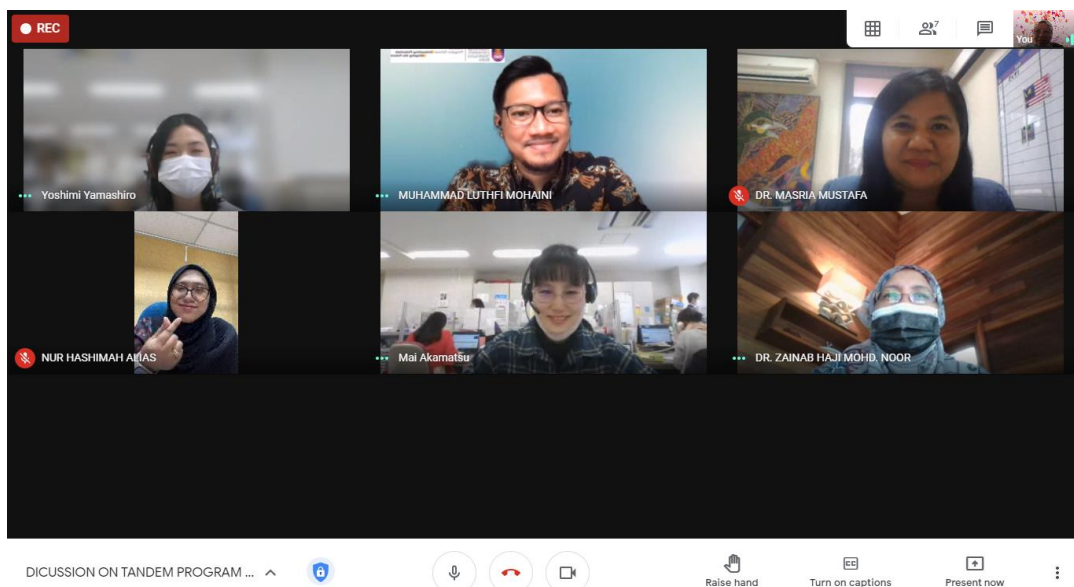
REC

7

You

Yoshimi Yamashiro

MUHAMMAD LUTHFI MOHAINI

DR. MASRIA MUSTAFA

NUR HASHIMAH ALIAS

Mai Akamatsu

DR. ZAINAB HAJI MOHD. NOOR

DICUSSION ON TANDEM PROGRAM ...

Raise hand

Turn on captions

Present now